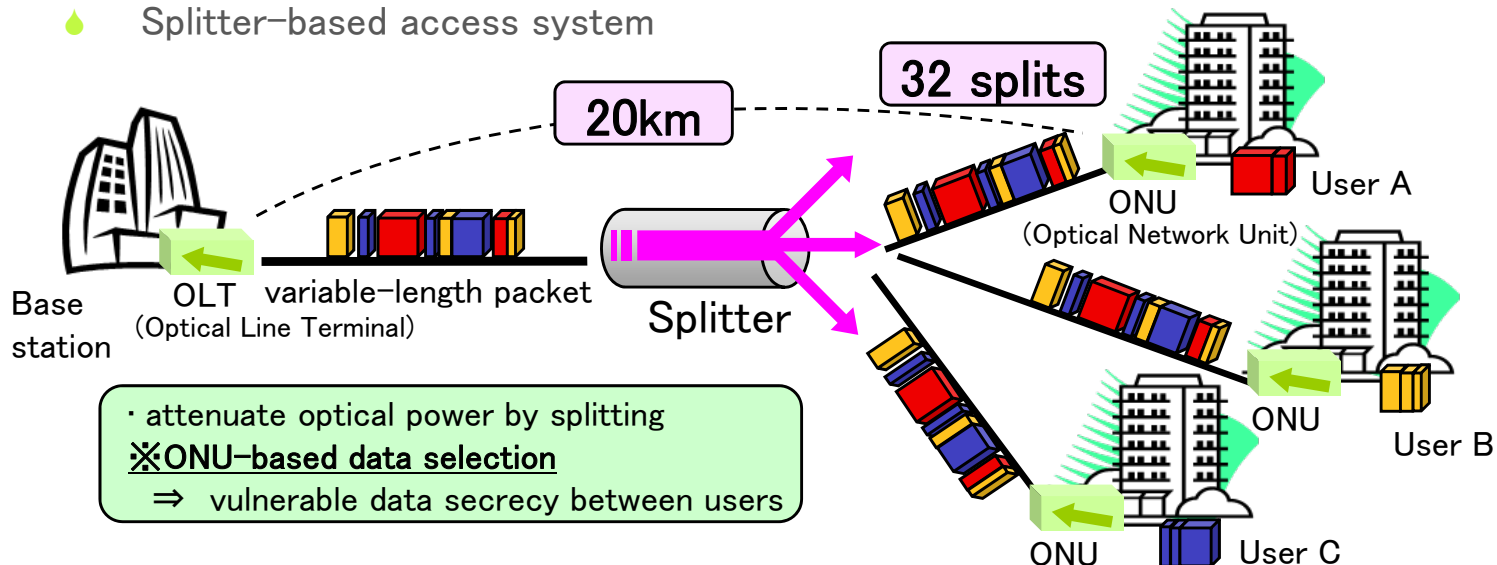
Splitter-based access system

20km

32 splits

Base station

OLT
(Optical Line Terminal)

variable-length packet

Splitter

ONU
(Optical Network Unit)

User A

ONU

User B

ONU

User C

・attenuate optical power by splitting
※ONU-based data selection
⇒ vulnerable data secrecy between users